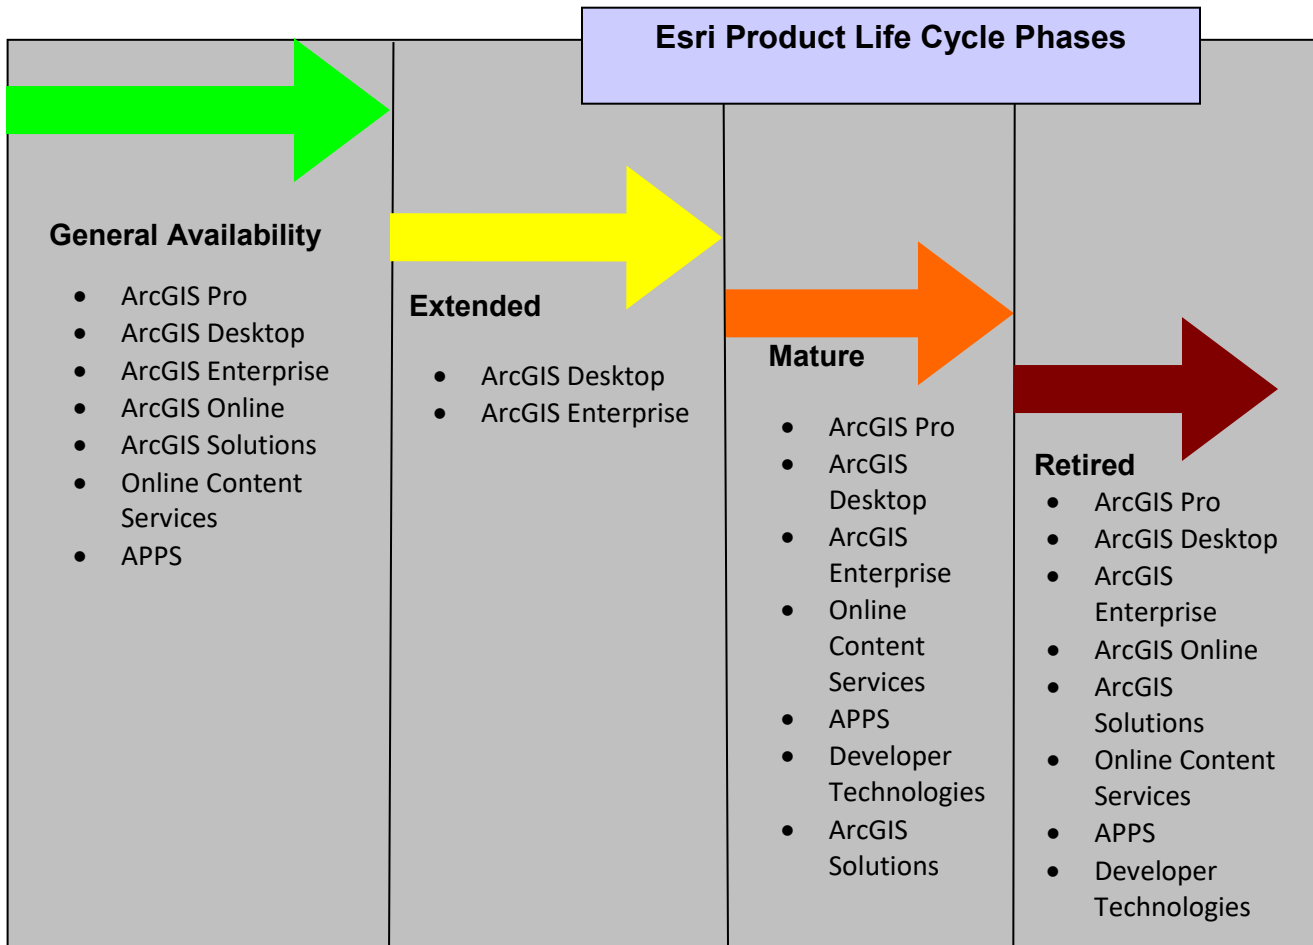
Esri Product Life Cycle Phases

General Availability

- ArcGIS Pro
- ArcGIS Desktop
- ArcGIS Enterprise
- ArcGIS Online
- ArcGIS Solutions
- Online Content Services
- APPS

Extended

- ArcGIS Desktop
- ArcGIS Enterprise

Mature

- ArcGIS Pro
- ArcGIS Desktop
- ArcGIS Enterprise
- Online Content Services
- APPS
- Developer Technologies
- ArcGIS Solutions

Retired

- ArcGIS Pro
- ArcGIS Desktop
- ArcGIS Enterprise
- ArcGIS Online
- ArcGIS Solutions
- Online Content Services
- APPS
- Developer Technologies